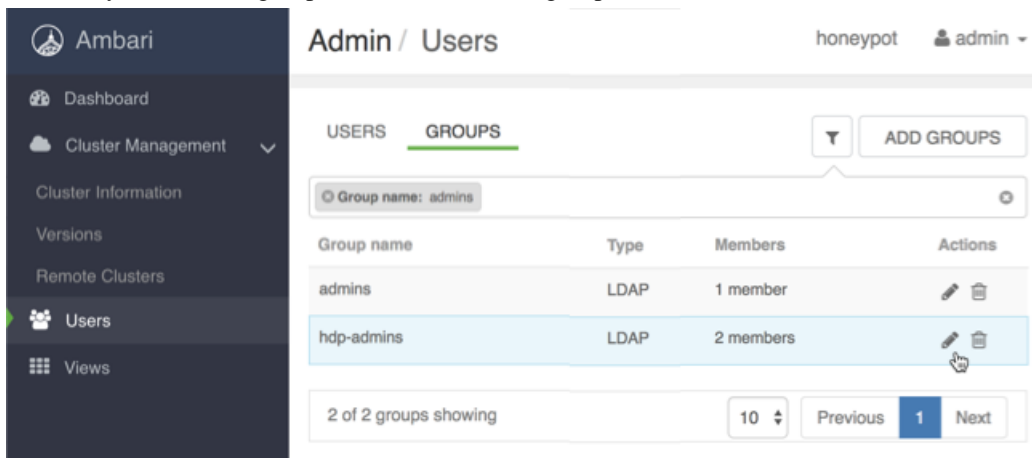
Ambari

Dashboard

Cluster Management

Cluster Information

Versions

Remote Clusters

Users

Views

Admin / Users

honeypot

admin

USERS

GROUPS

ADD GROUPS

Group name: admins

| Group name | Type | Members | Actions |
|---|---|---|---|
| admins | LDAP | 1 member | |
| hdp-admins | LDAP | 2 members | |

2 of 2 groups showing

10

Previous

1

Next